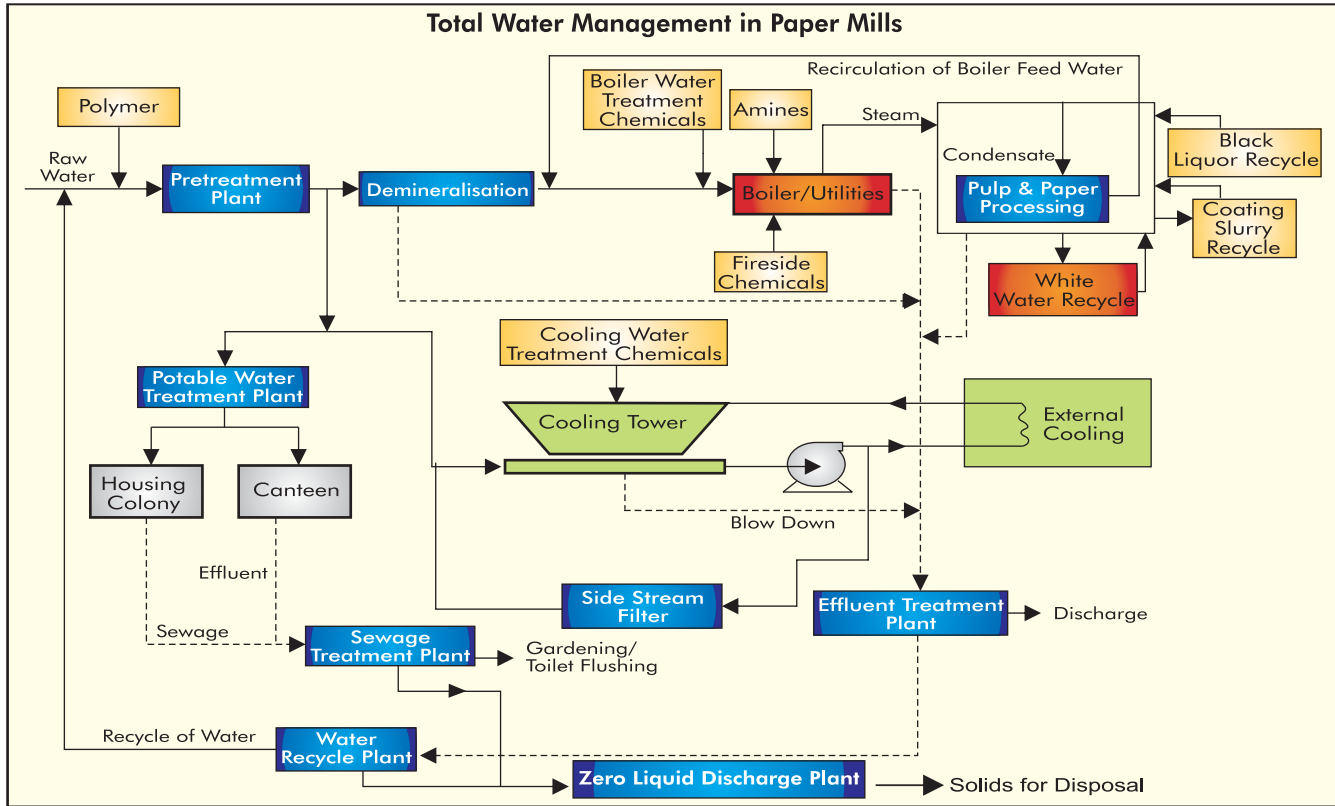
Total Water Management in Paper Mills

Recirculation of Boiler Feed Water

Polymer

Boiler Water Treatment Chemicals

Amines

Steam

Black Liquor Recycle

Raw Water

Pretreatment Plant

Demineralisation

Boiler/Utilities

Condensate

Pulp & Paper Processing

Coating Slurry Recycle

Fireside Chemicals

White Water Recycle

Cooling Water Treatment Chemicals

Potable Water Treatment Plant

Cooling Tower

External Cooling

Housing Colony

Canteen

Blow Down

Effluent

Side Stream Filter

Effluent Treatment Plant

Discharge

Sewage

Sewage Treatment Plant

Gardening/ Toilet Flushing

Recycle of Water

Water Recycle Plant

Zero Liquid Discharge Plant

Solids for Disposal